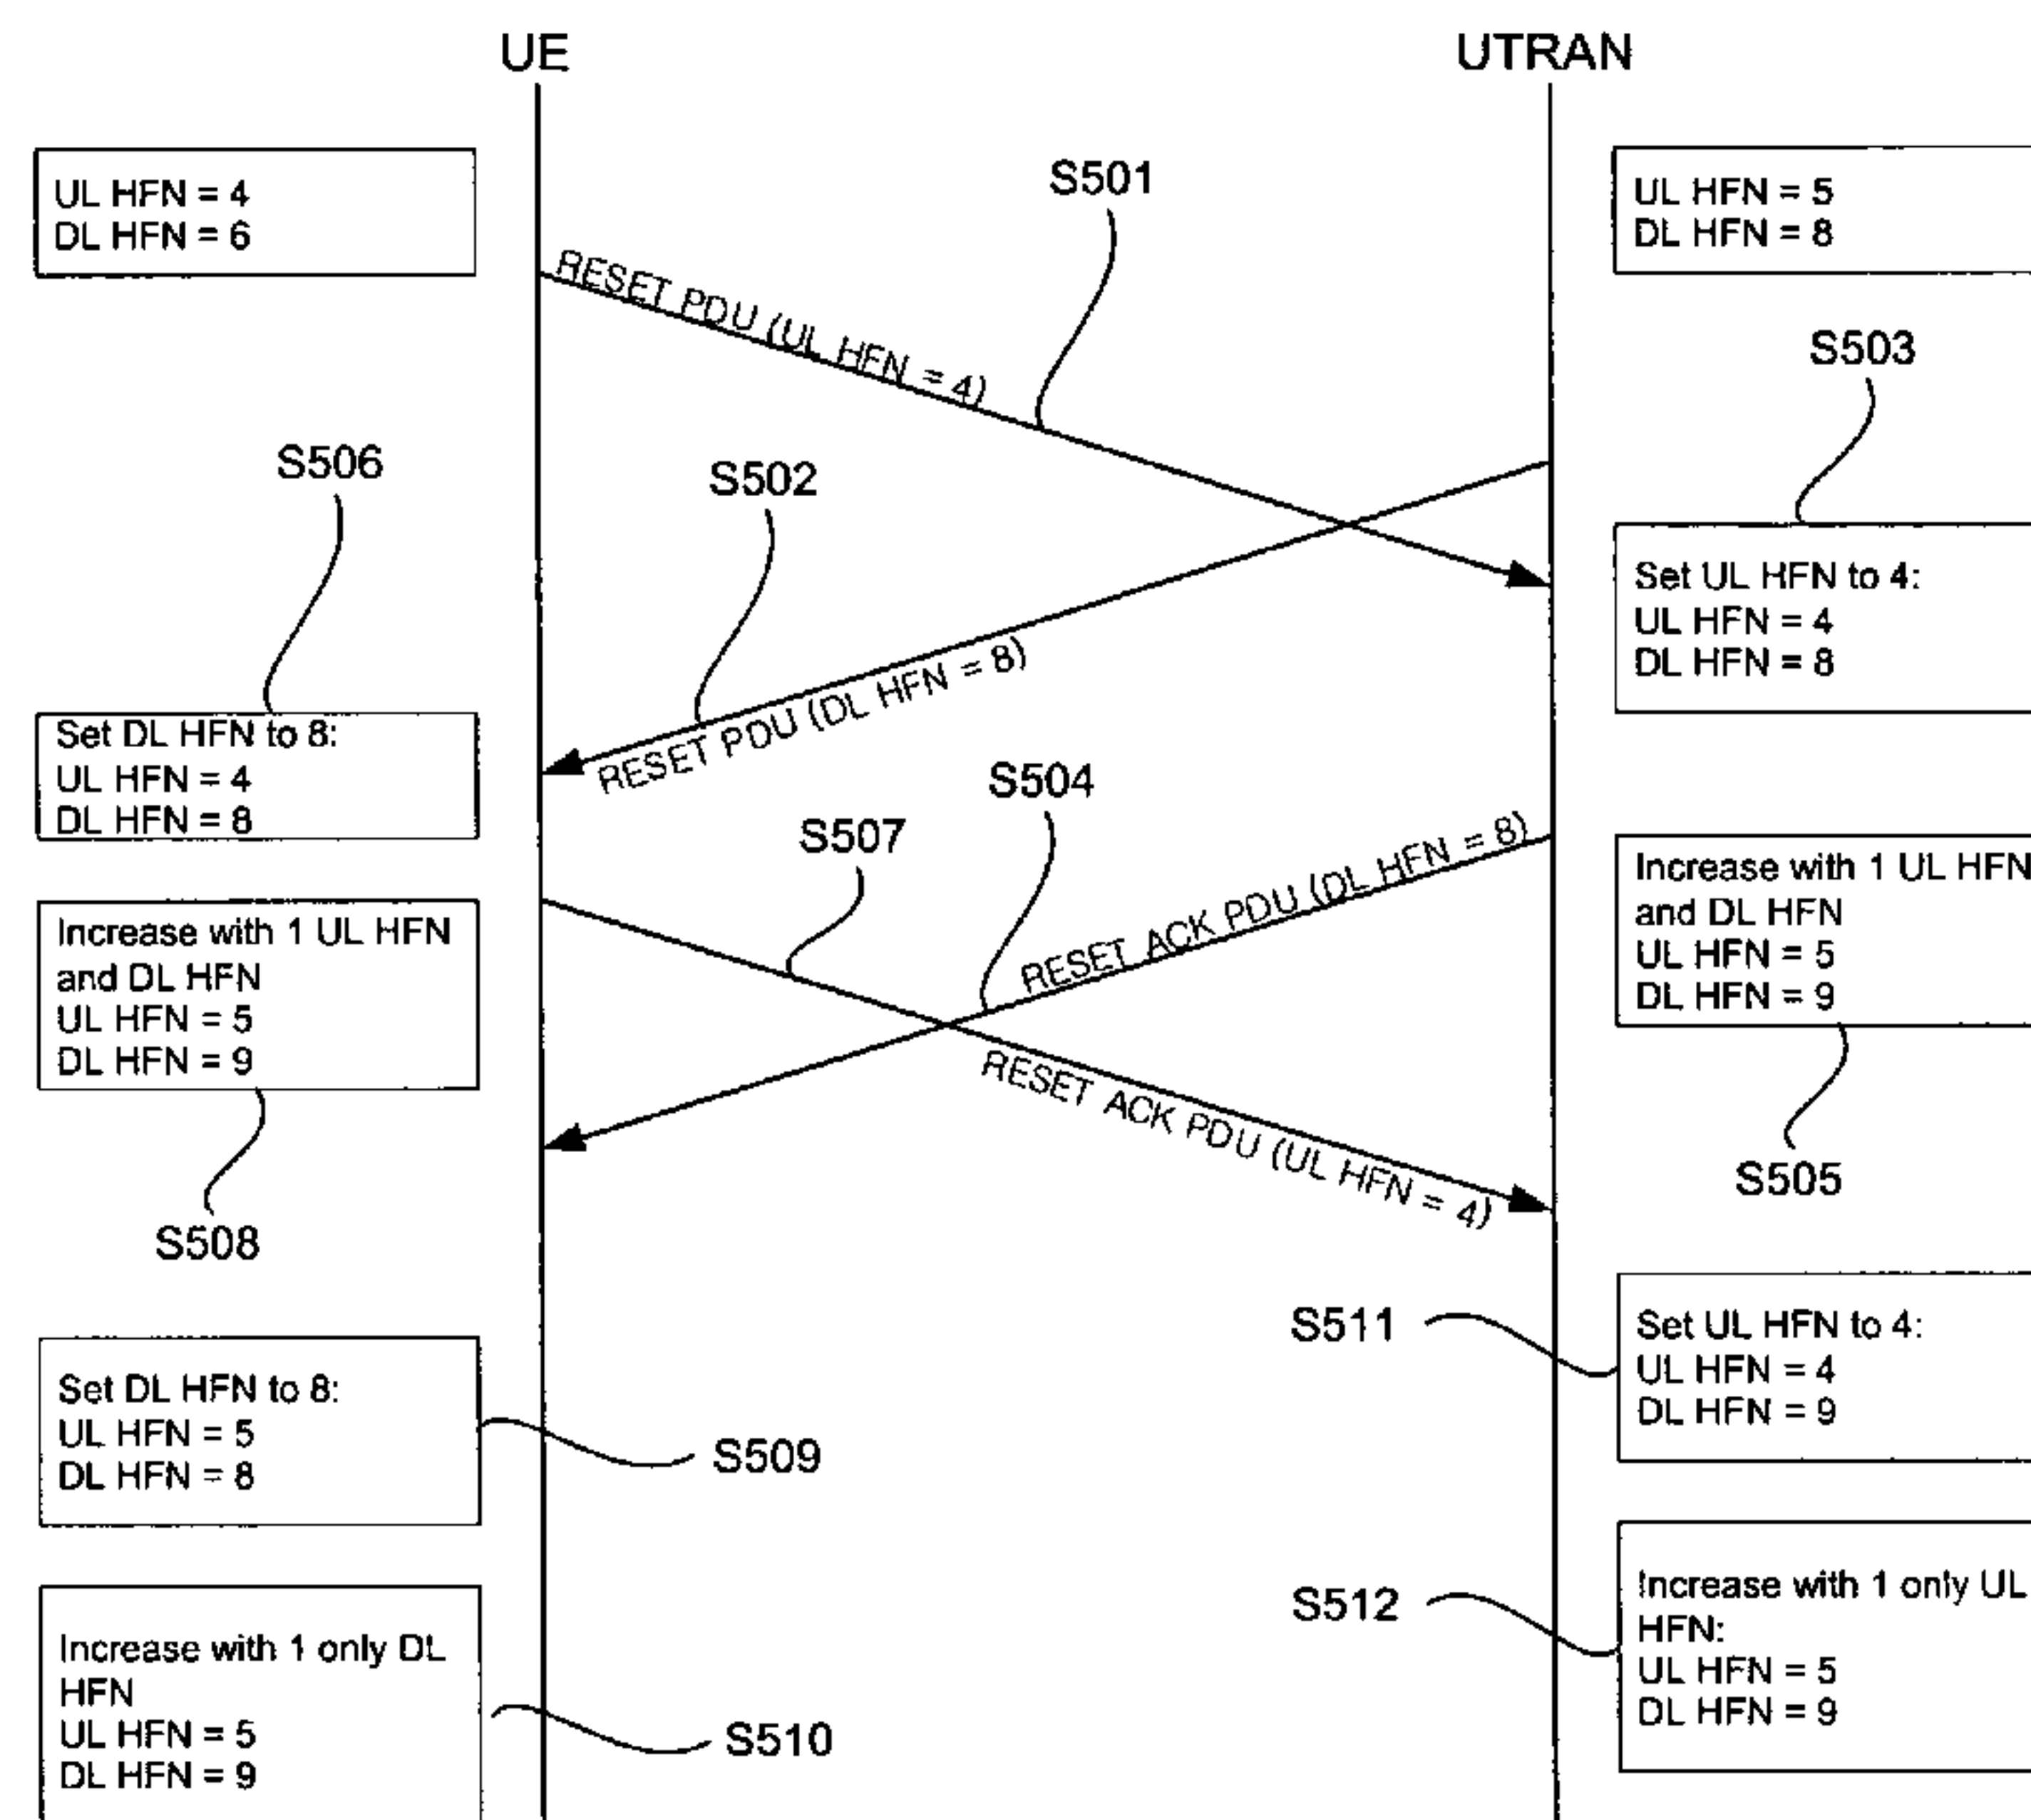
UE

UTRAN

UL HFN = 4
DL HFN = 6

S501

UL HFN = 5
DL HFN = 8

RESET PDU (UL HFN = 4)

S503

S506

S502

Set UL HFN to 4:
UL HFN = 4
DL HFN = 8

RESET PDU (DL HFN = 8)

Set DL HFN to 8:
UL HFN = 4
DL HFN = 8

S504

S507

RESET ACK PDU (DL HFN = 8)

Increase with 1 UL HFN and DL HFN
UL HFN = 5
DL HFN = 9

Increase with 1 UL HFN and DL HFN
UL HFN = 5
DL HFN = 9

RESET ACK PDU (UL HFN = 4)

S505

S508

S511

Set UL HFN to 4:
UL HFN = 4
DL HFN = 9

Set DL HFN to 8:
UL HFN = 5
DL HFN = 8

S509

S512

Increase with 1 only UL HFN:
UL HFN = 5
DL HFN = 9

Increase with 1 only DL HFN
UL HFN = 5
DL HFN = 9

S510